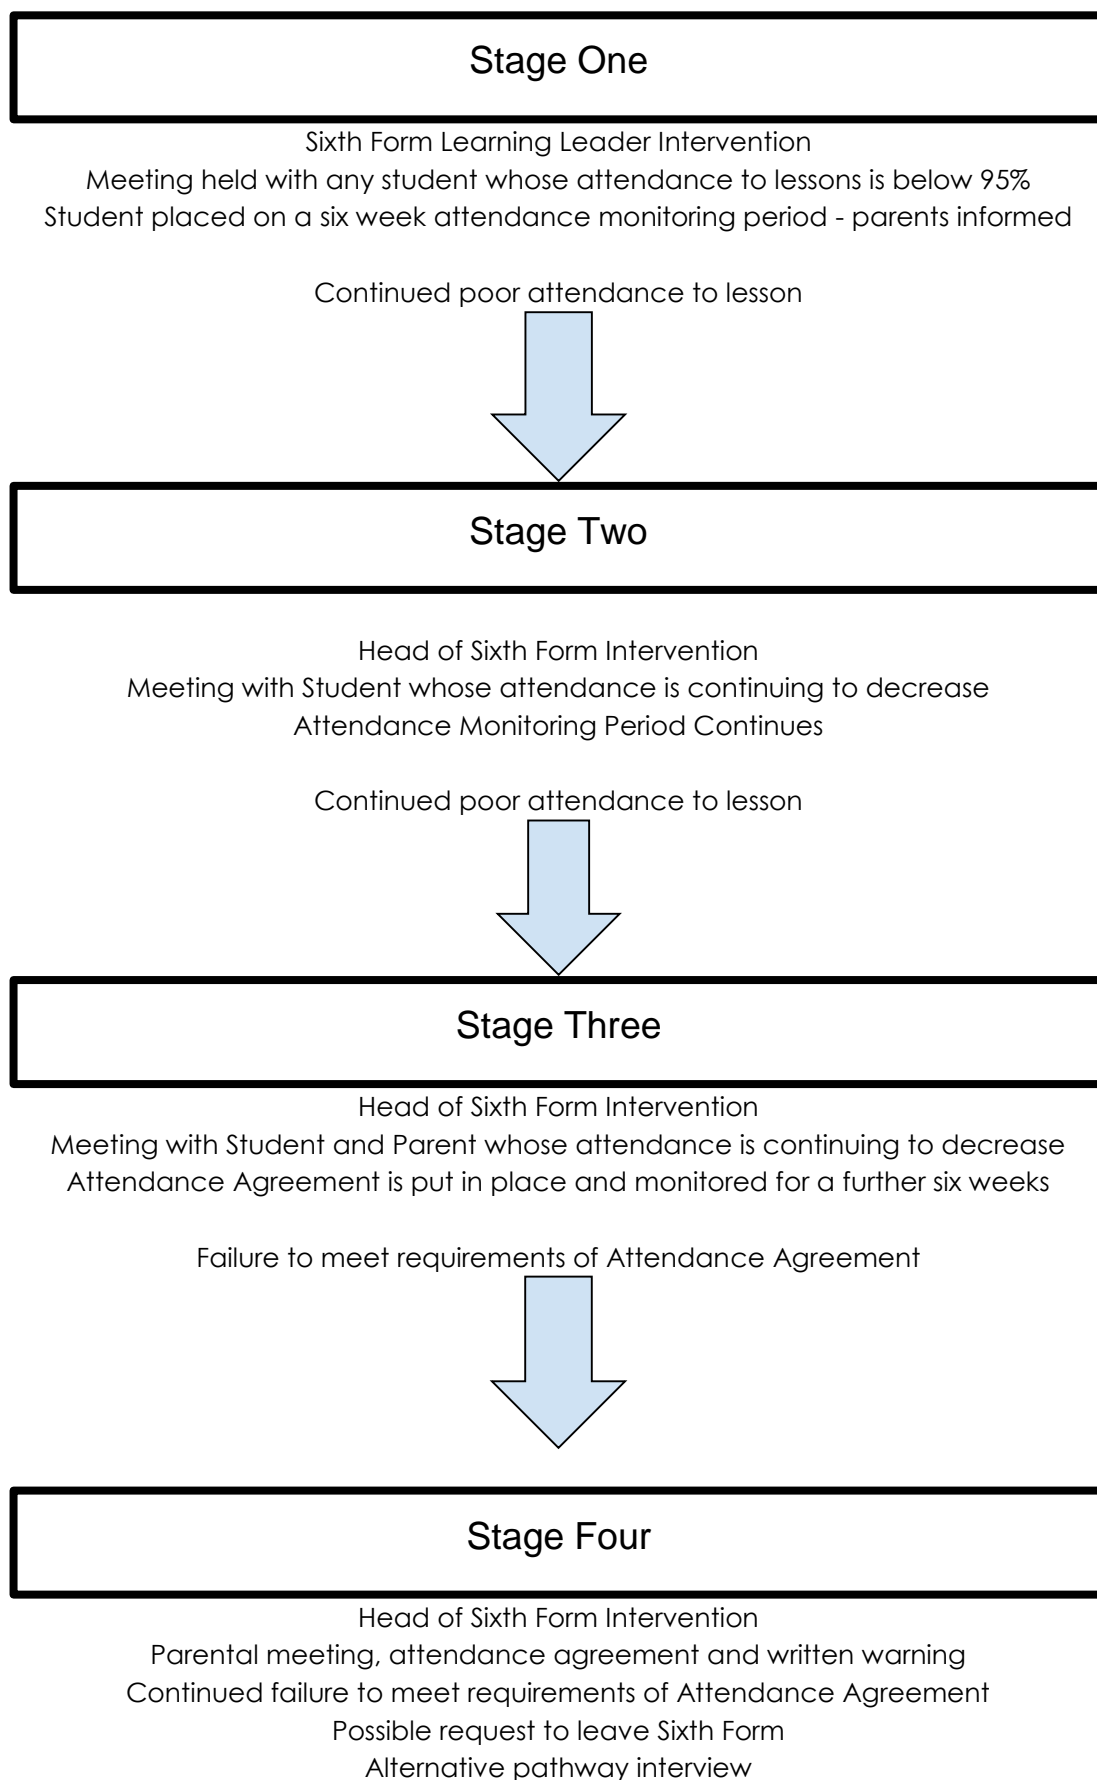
Stage One

Sixth Form Learning Leader Intervention
Meeting held with any student whose attendance to lessons is below 95%
Student placed on a six week attendance monitoring period - parents informed

Continued poor attendance to lesson

Stage Two

Head of Sixth Form Intervention
Meeting with Student whose attendance is continuing to decrease
Attendance Monitoring Period Continues

Continued poor attendance to lesson

Stage Three

Head of Sixth Form Intervention
Meeting with Student and Parent whose attendance is continuing to decrease
Attendance Agreement is put in place and monitored for a further six weeks

Failure to meet requirements of Attendance Agreement

Stage Four

Head of Sixth Form Intervention
Parental meeting, attendance agreement and written warning
Continued failure to meet requirements of Attendance Agreement
Possible request to leave Sixth Form
Alternative pathway interview